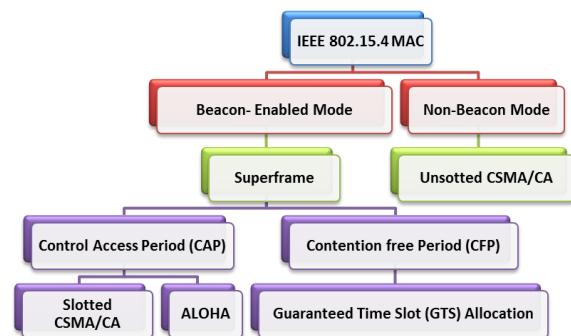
IEEE 802.15.4 MAC

Beacon- Enabled Mode

Non-Beacon Mode

Superframe

Unsotted CSMA/CA

Control Access Period (CAP)

Contention free Period (CFP)

Slotted CSMA/CA

ALOHA

Guaranteed Time Slot (GTS) Allocation